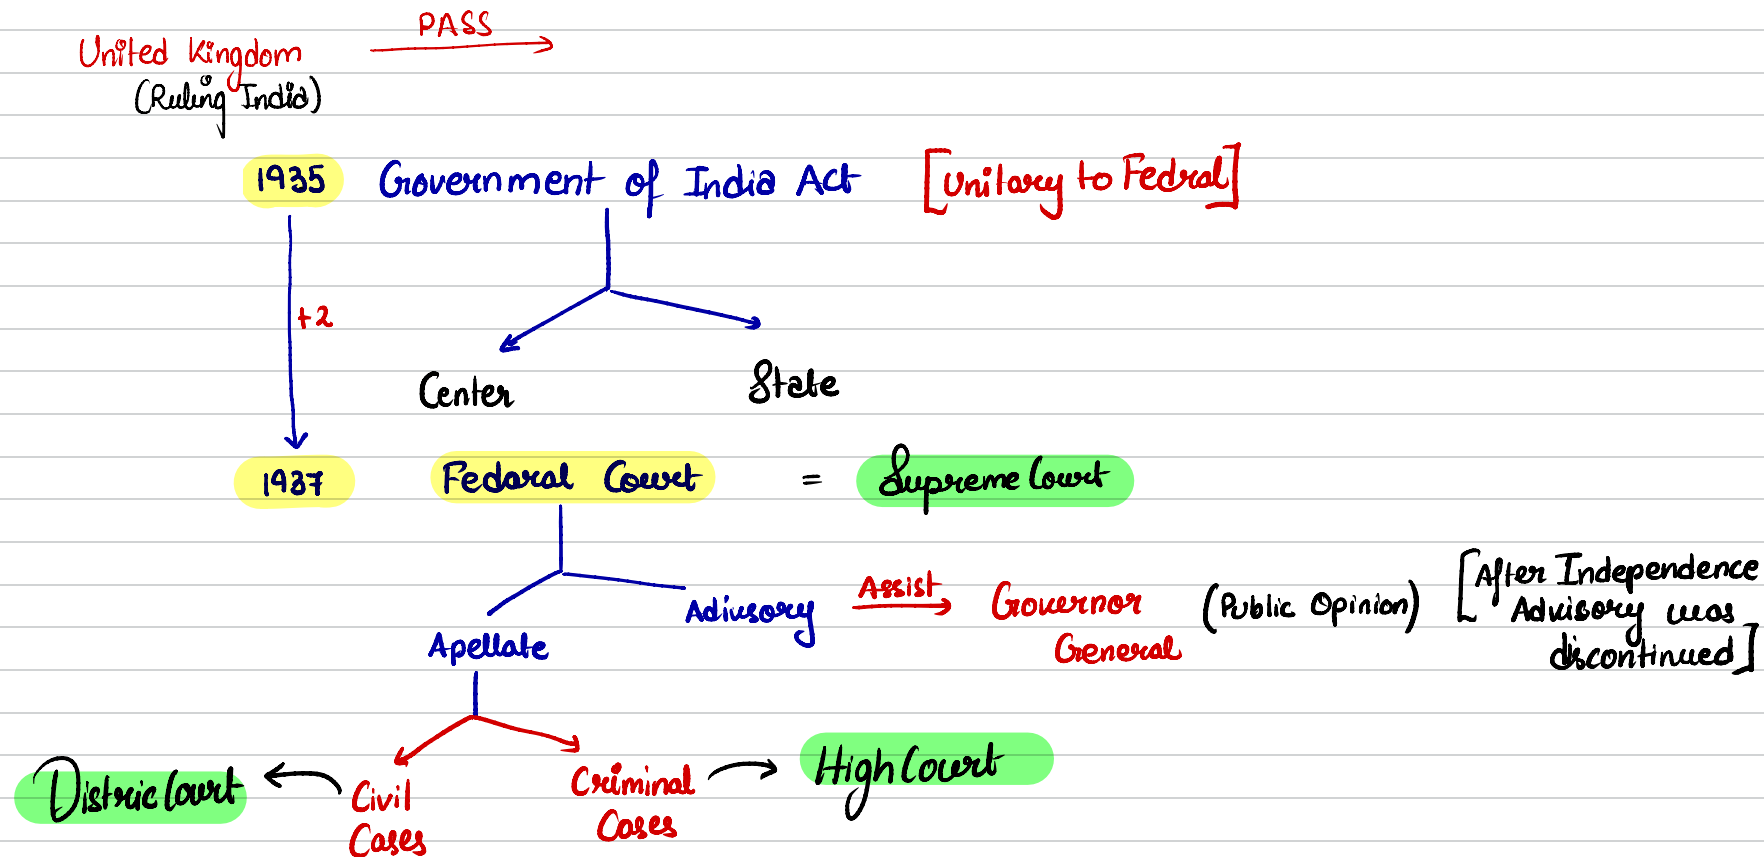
United Kingdom (Ruling India)

PASS

1935 Government of India Act [Unitary to Fedral]

+2

Center

State

1937 Fedaral Court = Supreme Court

Apellate

Advisory

Assist

Governor General

(Public Opinion)

[After Independence Advisory was discontinued]

Distric Court

Civil Cases

Criminal Cases

High Court